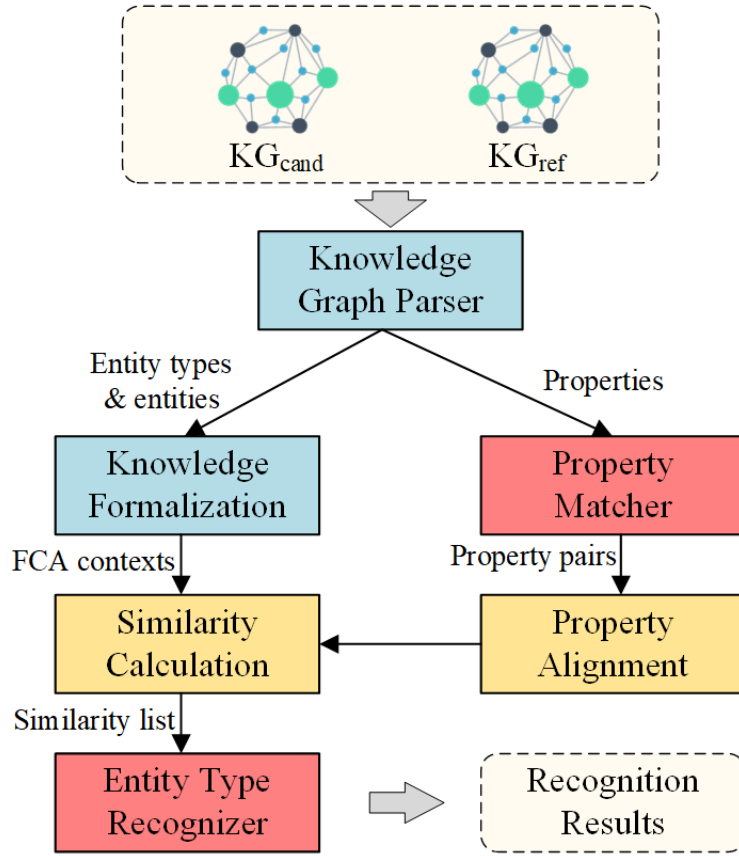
$KG_{cand}$

$KG_{ref}$

Knowledge Graph Parser

Entity types & entities

Properties

Knowledge Formalization

Property Matcher

FCA contexts

Property pairs

Similarity Calculation

Property Alignment

Similarity list

Entity Type Recognizer

Recognition Results